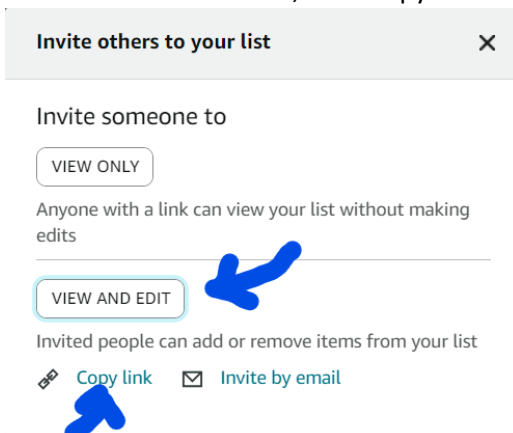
Invite others to your list

×

Invite someone to

VIEW ONLY

Anyone with a link can view your list without making edits

VIEW AND EDIT

Invited people can add or remove items from your list

Copy link

Invite by email